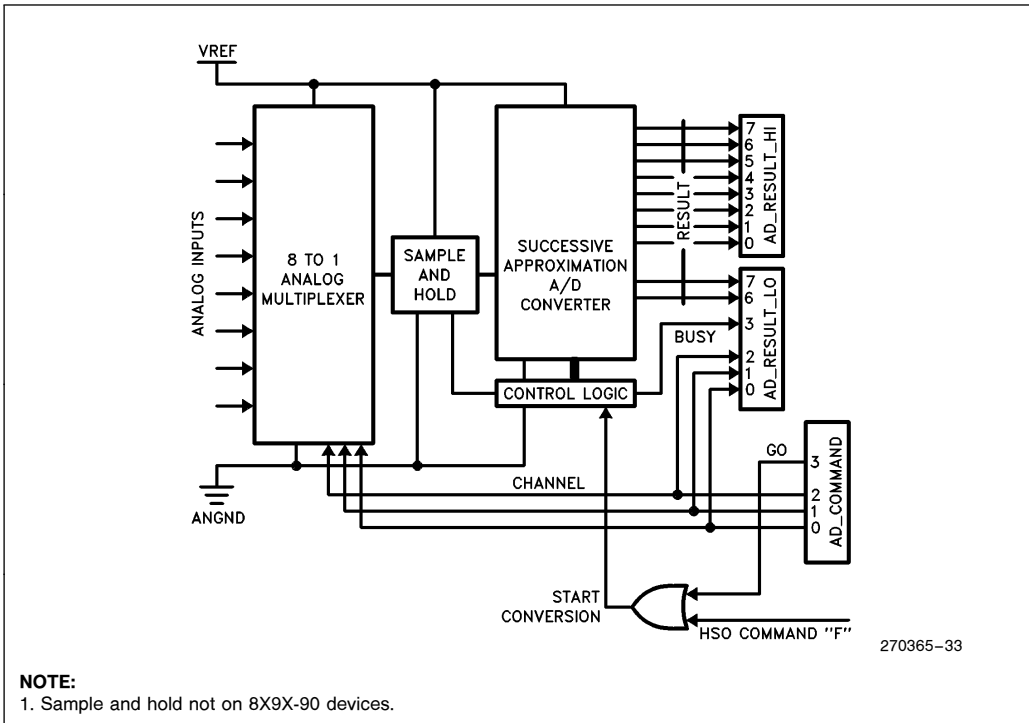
VREF

ANALOG INPUTS

8 TO 1 ANALOG MULTIPLEXER

SAMPLE AND HOLD

SUCCESSIVE APPROXIMATION A/D CONVERTER

CONTROL LOGIC

RESULT

7
6
5
4
3
2
1
0

AD_RESULT_HI

7
6
3
2
1
0

AD_RESULT_LO

BUSY

GO

3
2
1
0

AD_COMMAND

CHANNEL

ANGND

START CONVERSION

HSO COMMAND "F"

270365–33

NOTE:
1. Sample and hold not on 8X9X-90 devices.